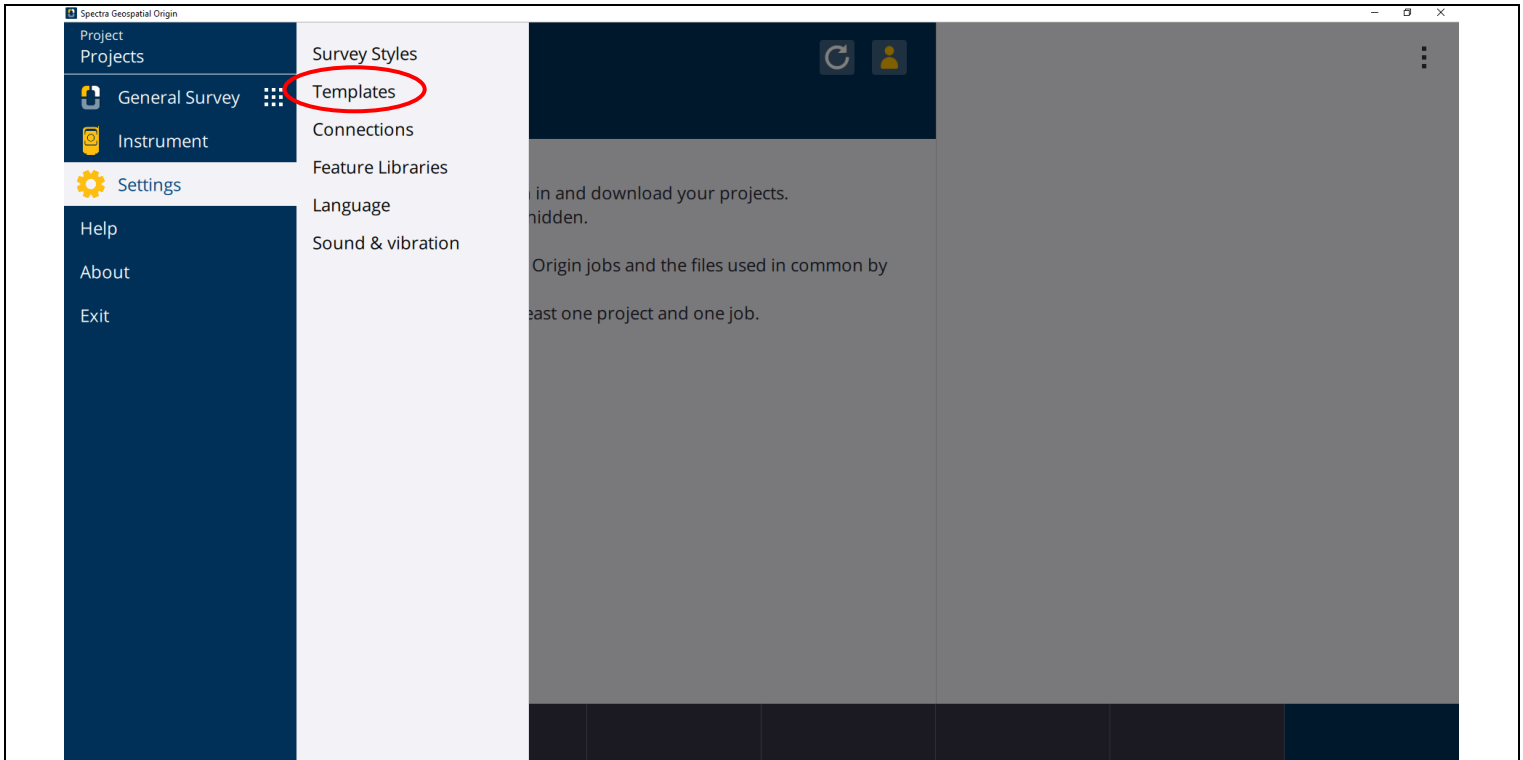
Spectra Geospatial Origin

Project
Projects

General Survey

Instrument

Settings

Help

About

Exit

Survey Styles

Templates

Connections

Feature Libraries

Language

Sound & vibration

in and download your projects.
hidden.

Origin jobs and the files used in common by

east one project and one job.